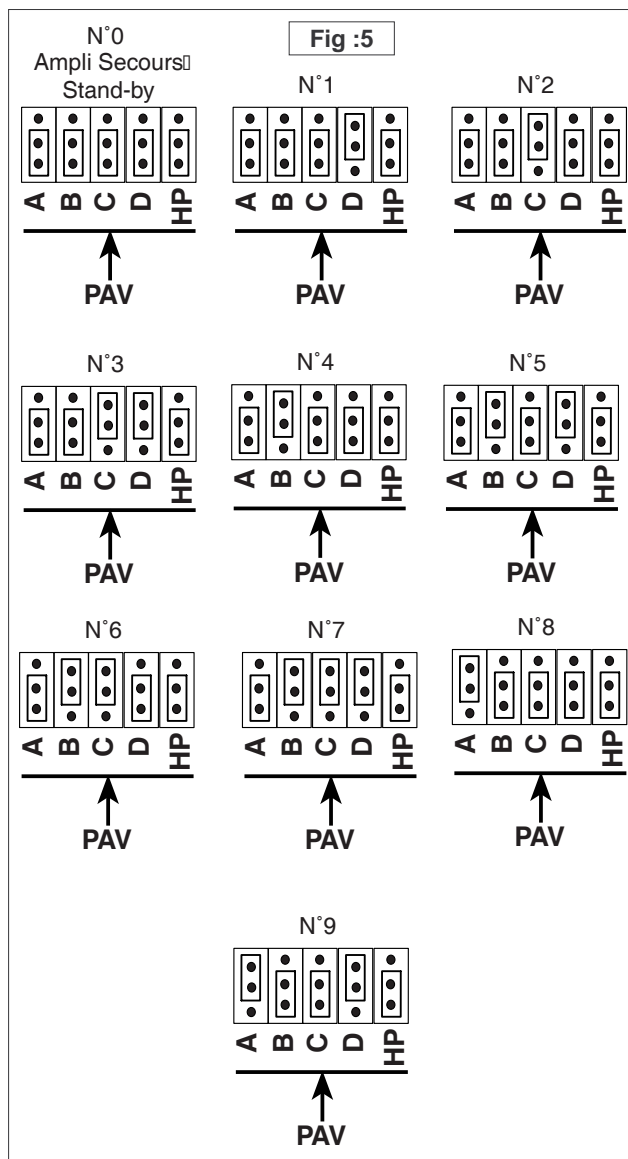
Fig :5

N°0
Ampli Secours
Stand-by

A B C D HP

PAV

N°1

A B C D HP

PAV

N°2

A B C D HP

PAV

N°3

A B C D HP

PAV

N°4

A B C D HP

PAV

N°5

A B C D HP

PAV

N°6

A B C D HP

PAV

N°7

A B C D HP

PAV

N°8

A B C D HP

PAV

N°9

A B C D HP

PAV